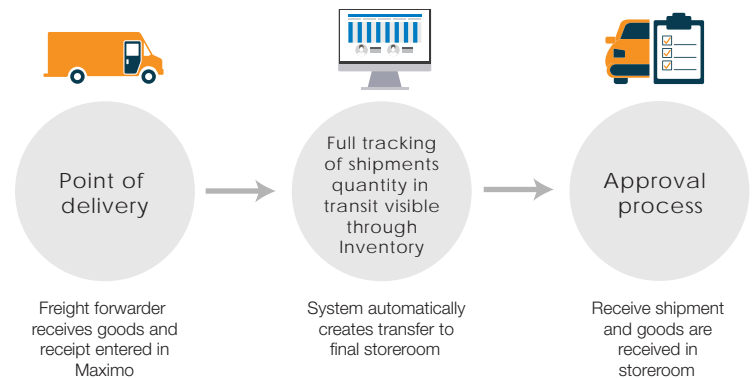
Point of delivery

Full tracking of shipments quantity in transit visible through Inventory

Approval process

Freight forwarder receives goods and receipt entered in Maximo

System automatically creates transfer to final storeroom

Receive shipment and goods are received in storeroom